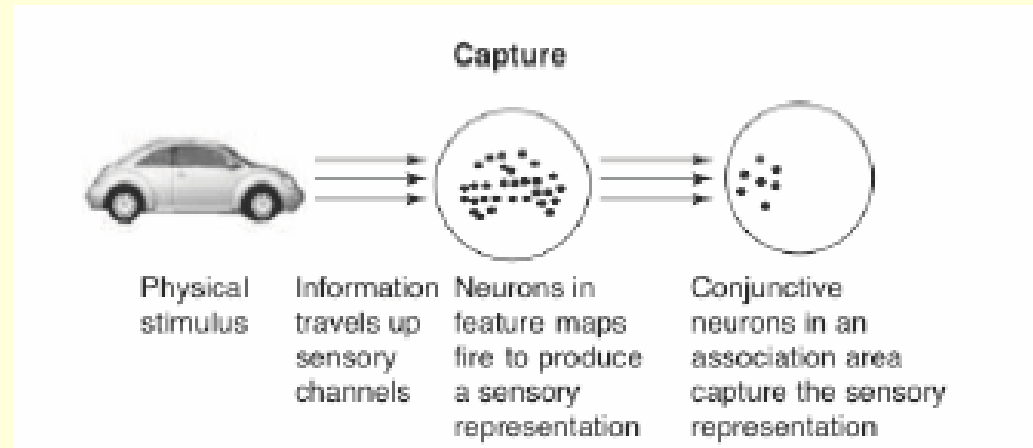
Capture

Physical stimulus

Information travels up sensory channels

Neurons in feature maps fire to produce a sensory representation

Conjunctive neurons in an association area capture the sensory representation